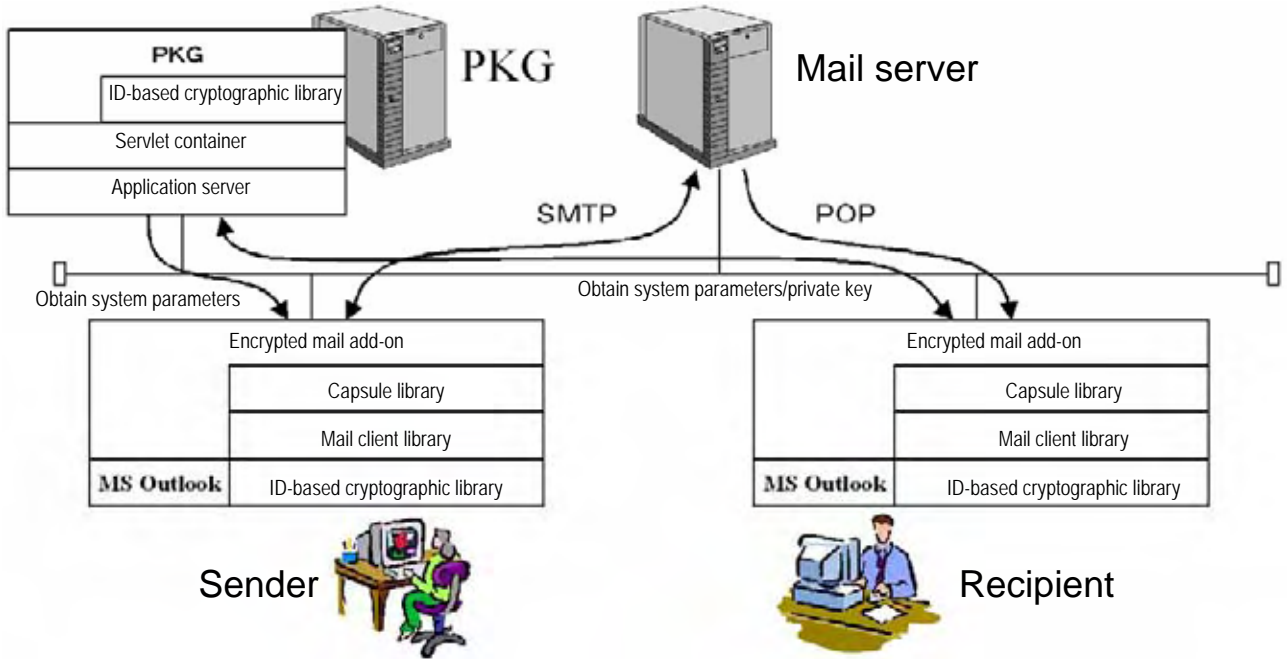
PKG

ID-based cryptographic library

Servlet container

Application server

PKG

Mail server

SMTP

POP

Obtain system parameters

Obtain system parameters/private key

Encrypted mail add-on

Capsule library

Mail client library

MS Outlook

ID-based cryptographic library

Encrypted mail add-on

Capsule library

Mail client library

MS Outlook

ID-based cryptographic library

Sender

Recipient